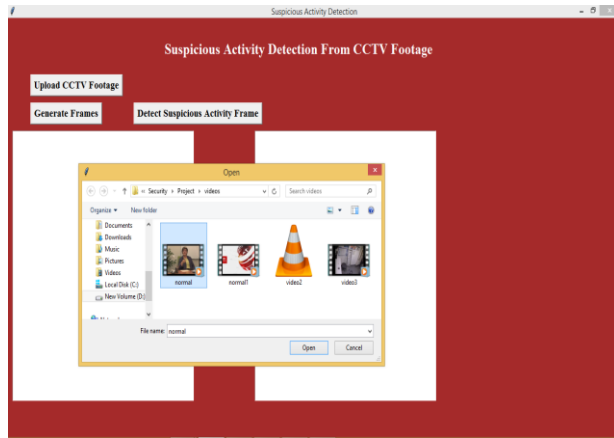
Suspicious Activity Detection

Suspicious Activity Detection From CCTV Footage

Upload CCTV Footage

Generate Frames

Detect Suspicious Activity Frame

Open

« Security › Project › videos

Search videos

Organize ▾

New folder

Documents

Downloads

Music

Pictures

Videos

Local Disk (C:)

New Volume (D:)

normal

normal1

video2

video3

File name: normal

Open

Cancel